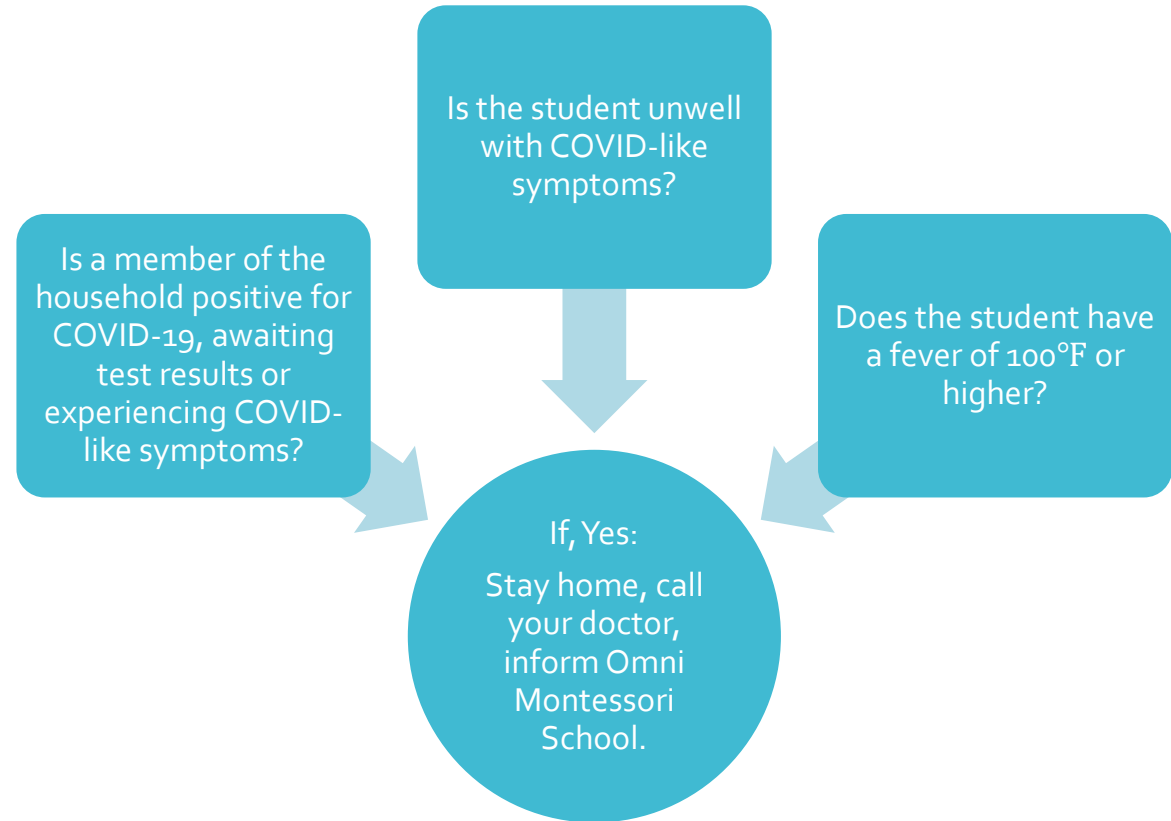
Is the student unwell with COVID-like symptoms?

Is a member of the household positive for COVID-19, awaiting test results or experiencing COVID-like symptoms?

Does the student have a fever of 100°F or higher?

If, Yes:

Stay home, call your doctor, inform Omni Montessori School.